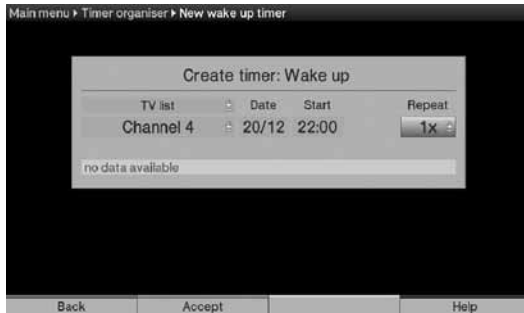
Main menu ▸ Timer organiser ▸ New wake up timer

Create timer: Wake up

| TV list | Date | Start | Repeat |
|---|---|---|---|
| Channel 4 | 20/12 | 22:00 | 1x |

no data available

Back | Accept | | Help